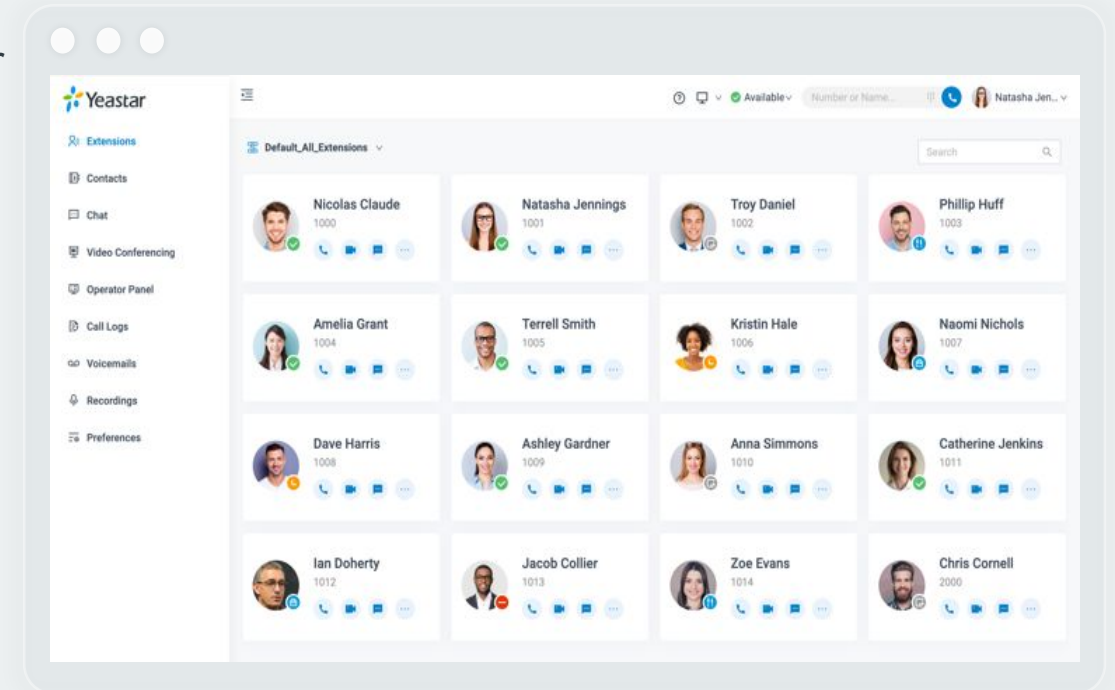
Yeastar

Extensions
Contacts
Chat
Video Conferencing
Operator Panel
Call Logs
Voicemails
Recordings
Preferences

Available
Number or Name...
Natasha Jen...

Default_All_Extensions

Search

Nicolas Claude
1000

Natasha Jennings
1001

Troy Daniel
1002

Phillip Huff
1003

Amelia Grant
1004

Terrell Smith
1005

Kristin Hale
1006

Naomi Nichols
1007

Dave Harris
1008

Ashley Gardner
1009

Anna Simmons
1010

Catherine Jenkins
1011

Ian Doherty
1012

Jacob Collier
1013

Zoe Evans
1014

Chris Cornell
2000